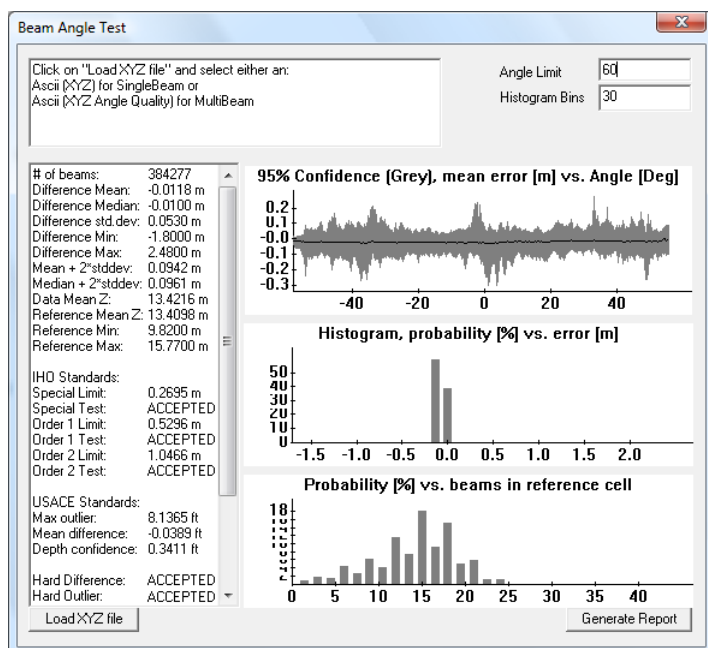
Beam Angle Test

Click on "Load XYZ file" and select either an:
Ascii (XYZ) for SingleBeam or
Ascii (XYZ Angle Quality) for MultiBeam

Angle Limit 60
Histogram Bins 30

| | |
|---|---|
| # of beams: | 384277 |
| Difference Mean: | -0.0118 m |
| Difference Median: | -0.0100 m |
| Difference std.dev: | 0.0530 m |
| Difference Min: | -1.8000 m |
| Difference Max: | 2.4800 m |
| Mean + 2*stddev: | 0.0942 m |
| Median + 2*stddev: | 0.0961 m |
| Data Mean Z: | 13.4216 m |
| Reference Mean Z: | 13.4098 m |
| Reference Min: | 9.8200 m |
| Reference Max: | 15.7700 m |

IHO Standards:

| | |
|---|---|
| Special Limit: | 0.2695 m |
| Special Test: | ACCEPTED |
| Order 1 Limit: | 0.5296 m |
| Order 1 Test: | ACCEPTED |
| Order 2 Limit: | 1.0466 m |
| Order 2 Test: | ACCEPTED |

USACE Standards:

| | |
|---|---|
| Max outlier: | 8.1365 ft |
| Mean difference: | -0.0389 ft |
| Depth confidence: | 0.3411 ft |

| | |
|---|---|
| Hard Difference: | ACCEPTED |
| Hard Outlier: | ACCEPTED |

95% Confidence (Grey), mean error [m] vs. Angle [Deg]
0.2
0.1
-0.0
-0.1
-0.2
-0.3
-40 -20 0 20 40

Histogram, probability [%] vs. error [m]
50
40
30
20
10
0
-1.5 -1.0 -0.5 0.0 0.5 1.0 1.5 2.0

Probability [%] vs. beams in reference cell
18
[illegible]
0 5 10 15 20 25 30 35 40

Load XYZ file
Generate Report